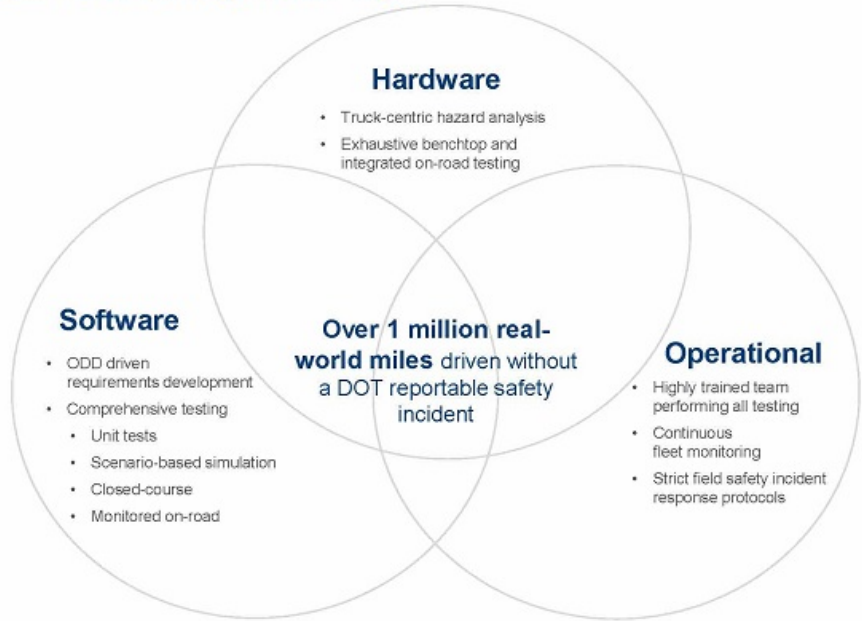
Hardware

- Truck-centric hazard analysis
- Exhaustive benchtop and integrated on-road testing

Software

- ODD driven requirements development
- Comprehensive testing
  - Unit tests
  - Scenario-based simulation
  - Closed-course
  - Monitored on-road

Over 1 million real-world miles driven without a DOT reportable safety incident

Operational

- Highly trained team performing all testing
- Continuous fleet monitoring
- Strict field safety incident response protocols